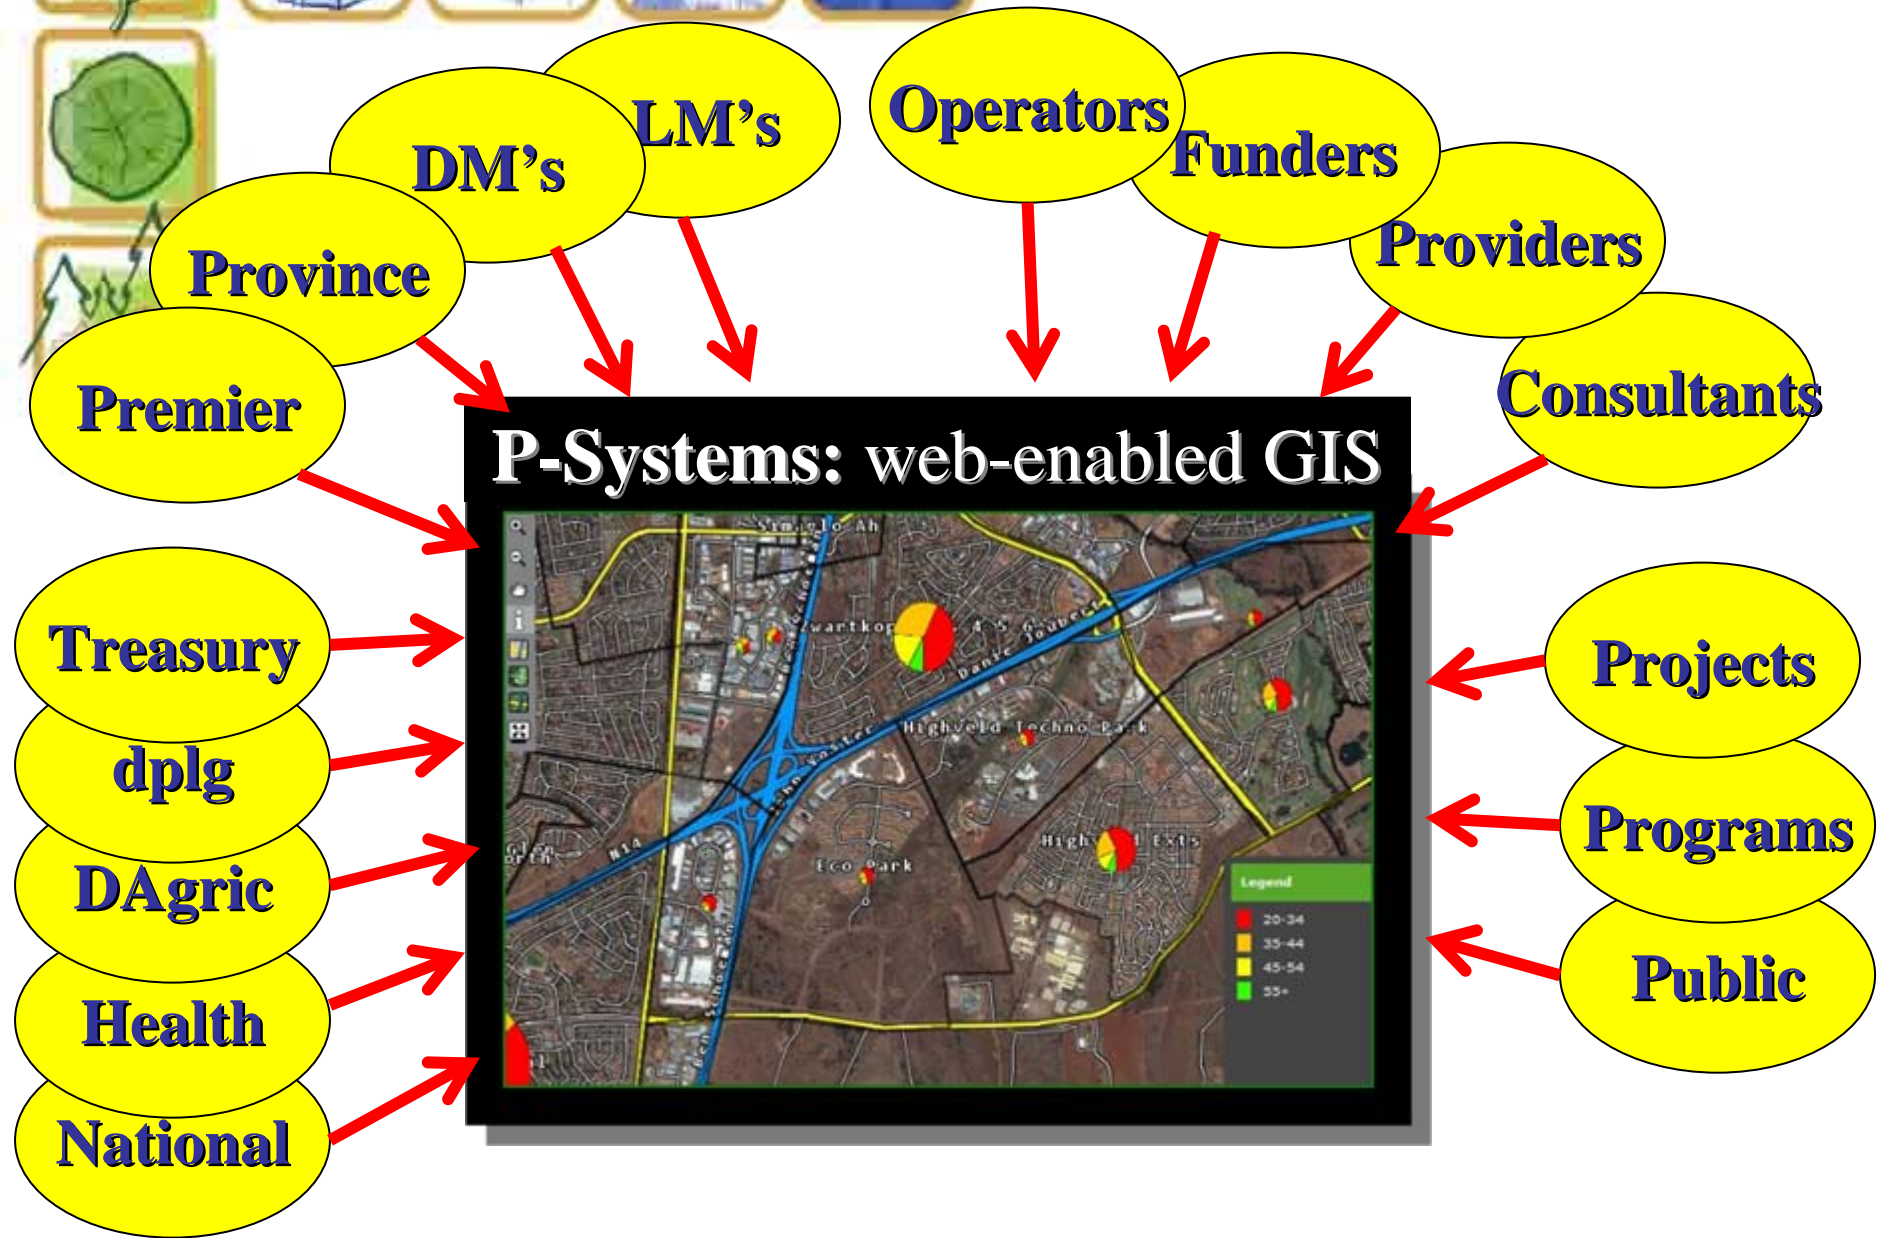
DM's

LM's

Operators

Funders

Providers

Province

Premier

Consultants

P-Systems: web-enabled GIS

Treasury

dplg

DAgric

Health

National

Projects

Programs

Public

Legend

20-34

35-44

45-54

55+